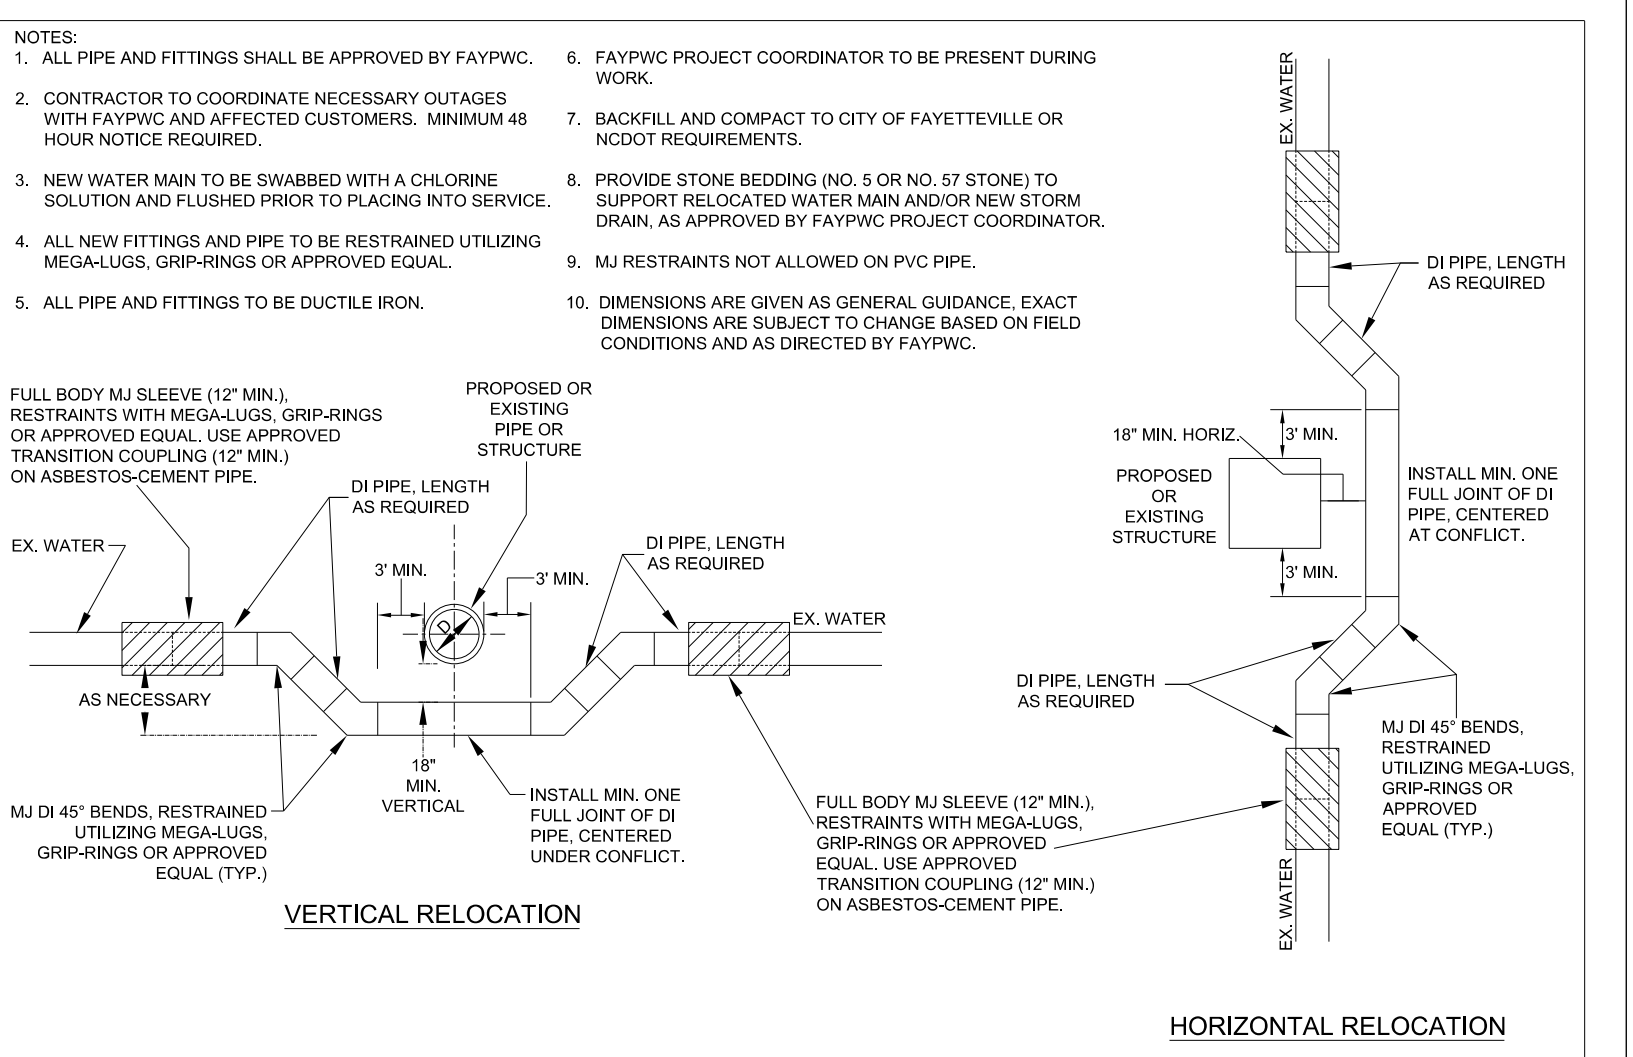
NOTES:
1. ALL PIPE AND FITTINGS SHALL BE APPROVED BY FAYPWC.

2. CONTRACTOR TO COORDINATE NECESSARY OUTAGES WITH FAYPWC AND AFFECTED CUSTOMERS. MINIMUM 48 HOUR NOTICE REQUIRED.

3. NEW WATER MAIN TO BE SWABBED WITH A CHLORINE SOLUTION AND FLUSHED PRIOR TO PLACING INTO SERVICE.

4. ALL NEW FITTINGS AND PIPE TO BE RESTRAINED UTILIZING MEGA-LUGS, GRIP-RINGS OR APPROVED EQUAL.

5. ALL PIPE AND FITTINGS TO BE DUCTILE IRON.

6. FAYPWC PROJECT COORDINATOR TO BE PRESENT DURING WORK.

7. BACKFILL AND COMPACT TO CITY OF FAYETTEVILLE OR NCDOT REQUIREMENTS.

8. PROVIDE STONE BEDDING (NO. 5 OR NO. 57 STONE) TO SUPPORT RELOCATED WATER MAIN AND/OR NEW STORM DRAIN, AS APPROVED BY FAYPWC PROJECT COORDINATOR.

9. MJ RESTRAINTS NOT ALLOWED ON PVC PIPE.

10. DIMENSIONS ARE GIVEN AS GENERAL GUIDANCE, EXACT DIMENSIONS ARE SUBJECT TO CHANGE BASED ON FIELD CONDITIONS AND AS DIRECTED BY FAYPWC.

FULL BODY MJ SLEEVE (12" MIN.), RESTRAINTS WITH MEGA-LUGS, GRIP-RINGS OR APPROVED EQUAL. USE APPROVED TRANSITION COUPLING (12" MIN.) ON ASBESTOS-CEMENT PIPE.

PROPOSED OR EXISTING PIPE OR STRUCTURE

DI PIPE, LENGTH AS REQUIRED

EX. WATER

3' MIN.

3' MIN.

D

DI PIPE, LENGTH AS REQUIRED

EX. WATER

AS NECESSARY

18" MIN. VERTICAL

MJ DI 45° BENDS, RESTRAINED UTILIZING MEGA-LUGS, GRIP-RINGS OR APPROVED EQUAL (TYP.)

INSTALL MIN. ONE FULL JOINT OF DI PIPE, CENTERED UNDER CONFLICT.

FULL BODY MJ SLEEVE (12" MIN.), RESTRAINTS WITH MEGA-LUGS, GRIP-RINGS OR APPROVED EQUAL. USE APPROVED TRANSITION COUPLING (12" MIN.) ON ASBESTOS-CEMENT PIPE.

VERTICAL RELOCATION

EX. WATER

DI PIPE, LENGTH AS REQUIRED

18" MIN. HORIZ.

3' MIN.

PROPOSED OR EXISTING STRUCTURE

INSTALL MIN. ONE FULL JOINT OF DI PIPE, CENTERED AT CONFLICT.

3' MIN.

DI PIPE, LENGTH AS REQUIRED

MJ DI 45° BENDS, RESTRAINED UTILIZING MEGA-LUGS, GRIP-RINGS OR APPROVED EQUAL (TYP.)

EX. WATER

HORIZONTAL RELOCATION